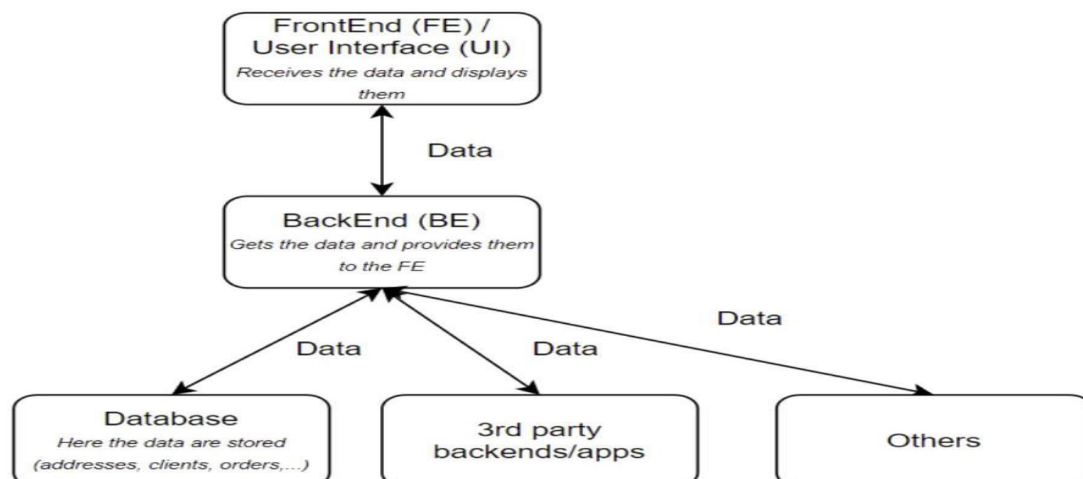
FrontEnd (FE) / User Interface (UI)
Receives the data and displays them

Data

BackEnd (BE)
Gets the data and provides them to the FE

Data

Data

Data

Database
Here the data are stored (addresses, clients, orders,...)

3rd party backends/apps

Others